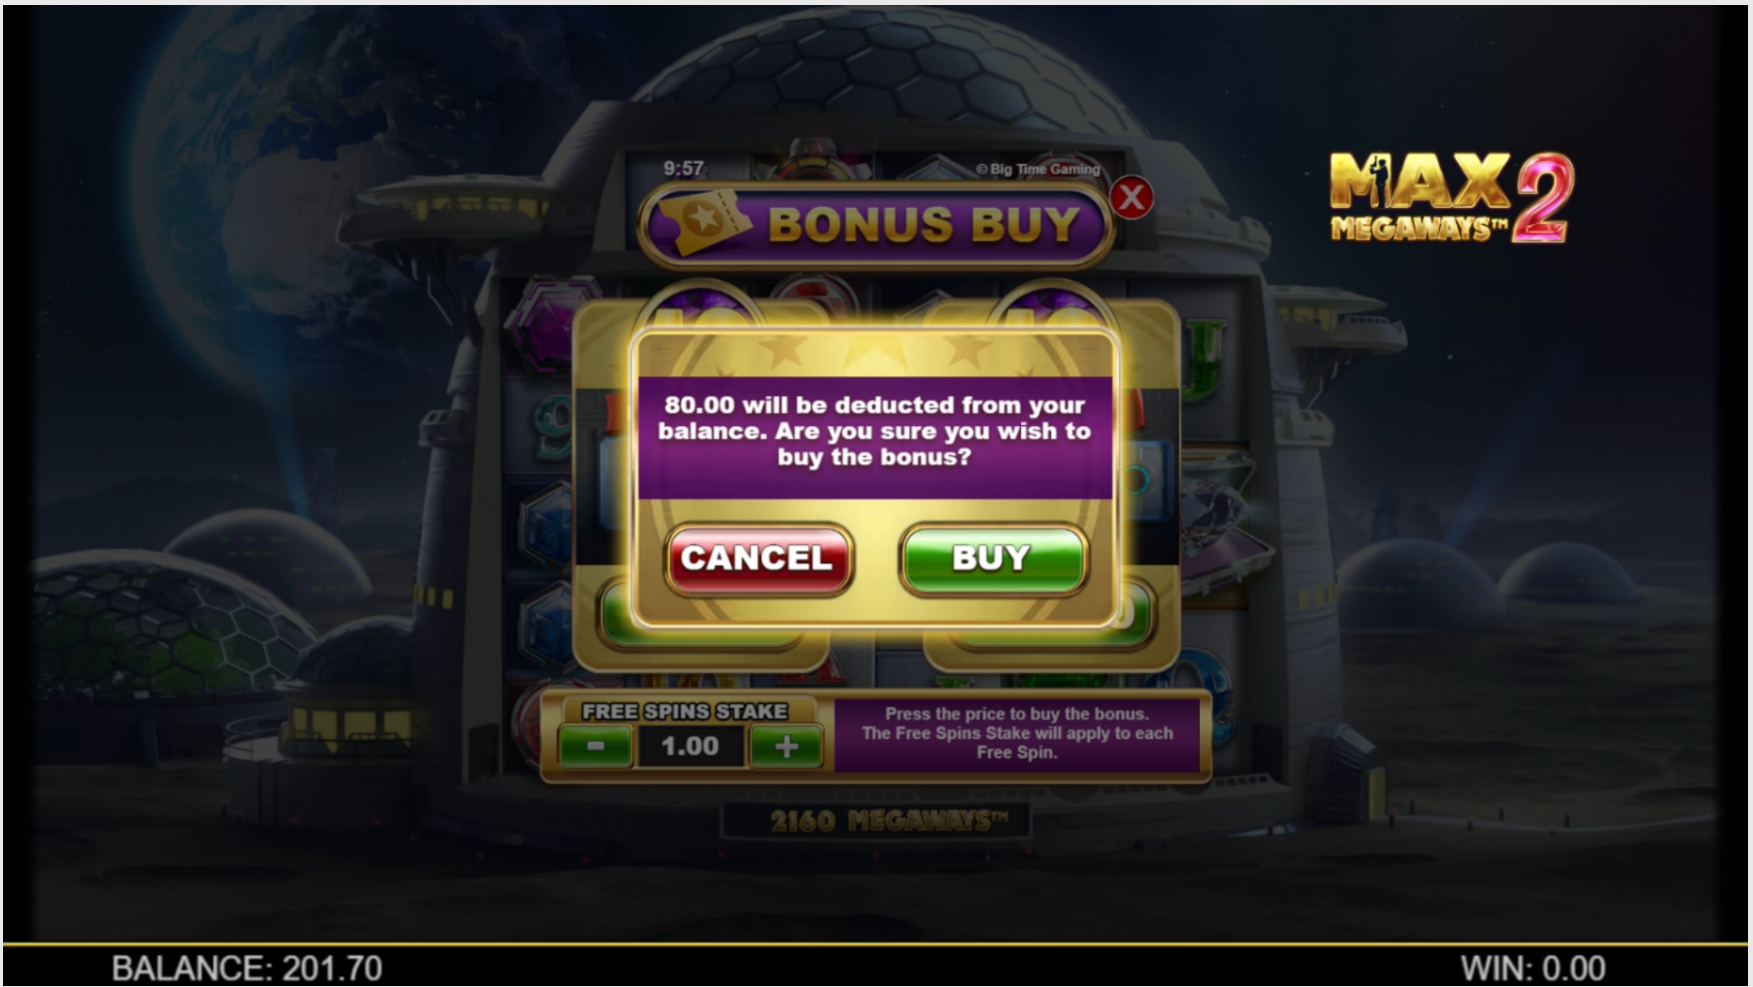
9:57

© Big Time Gaming

BONUS BUY

MAX MEGAWAYS™ 2

80.00 will be deducted from your balance. Are you sure you wish to buy the bonus?

CANCEL

BUY

FREE SPINS STAKE

-

1.00

+

Press the price to buy the bonus. The Free Spins Stake will apply to each Free Spin.

2160 MEGAWAYS™

BALANCE: 201.70

WIN: 0.00